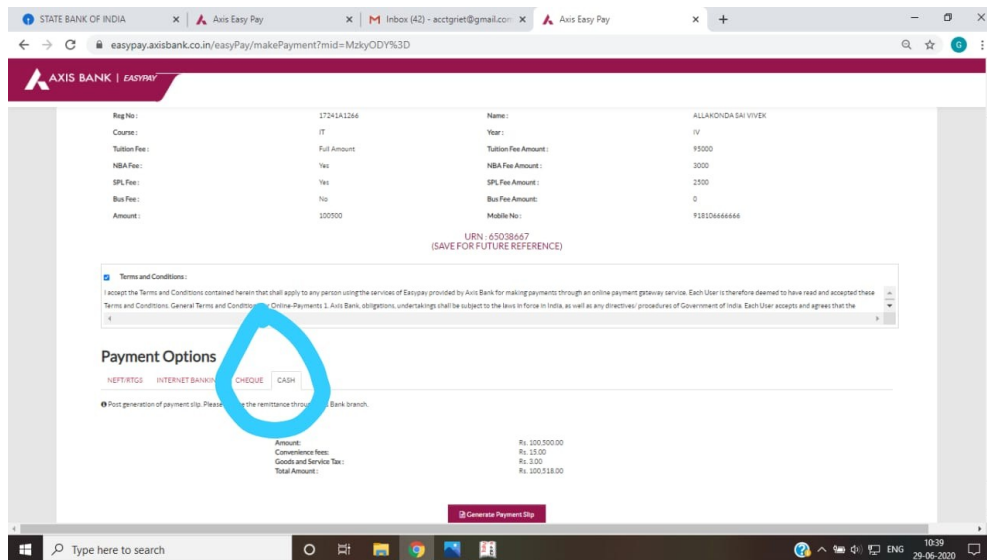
STATE BANK OF INDIA × | Axis Easy Pay × | M Inbox (42) - acctgriet@gmail.com × | Axis Easy Pay × +

easypay.axisbank.co.in/easyPay/makePayment?mid=MzkyODY%3D

AXIS BANK | EASYPAY

| | | | |
|---|---|---|---|
| Reg No : | 17241A1266 | Name : | ALLAKONDA SAI VIVEK |
| Course : | IT | Year : | IV |
| Tuition Fee : | Full Amount | Tuition Fee Amount : | 95000 |
| NBA Fee : | Yes | NBA Fee Amount : | 3000 |
| SPL Fee : | Yes | SPL Fee Amount : | 2500 |
| Bus Fee : | No | Bus Fee Amount: | 0 |
| Amount : | 100500 | Mobile No : | 918106666666 |

URN : 65038667
(SAVE FOR FUTURE REFERENCE)

Terms and Conditions :

I accept the Terms and Conditions contained herein that shall apply to any person using the services of Easypay provided by Axis Bank for making payments through an online payment gateway service. Each User is therefore deemed to have read and accepted these Terms and Conditions. General Terms and Conditions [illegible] Online-Payments 1. Axis Bank, obligations, undertakings shall be subject to the laws in force in India, as well as any directives/ procedures of Government of India. Each User accepts and agrees that the

Payment Options

NEFT/RTGS INTERNET BANKIN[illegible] CHEQUE CASH

Post generation of payment slip. Please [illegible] the remittance throu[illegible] Bank branch.

Amount: Rs. 100,500.00
Convenience fees: Rs. 15.00
Goods and Service Tax: Rs. 3.00
Total Amount: Rs. 100,518.00

Generate Payment Slip

Type here to search

ENG 10:39 29-06-2020